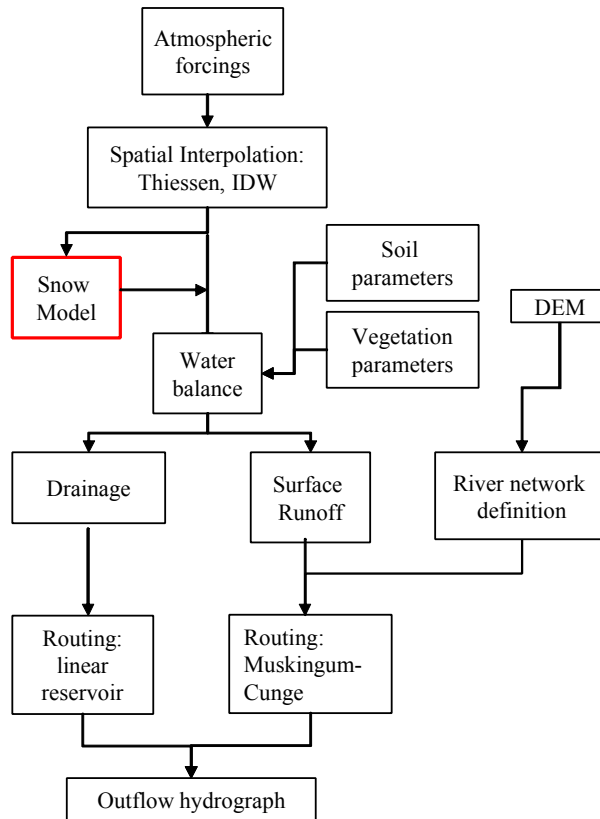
Atmospheric forcings

Spatial Interpolation: Thiessen, IDW

Snow Model

Soil parameters

DEM

Vegetation parameters

Water balance

Drainage

Surface Runoff

River network definition

Routing: linear reservoir

Routing: Muskingum-Cunge

Outflow hydrograph